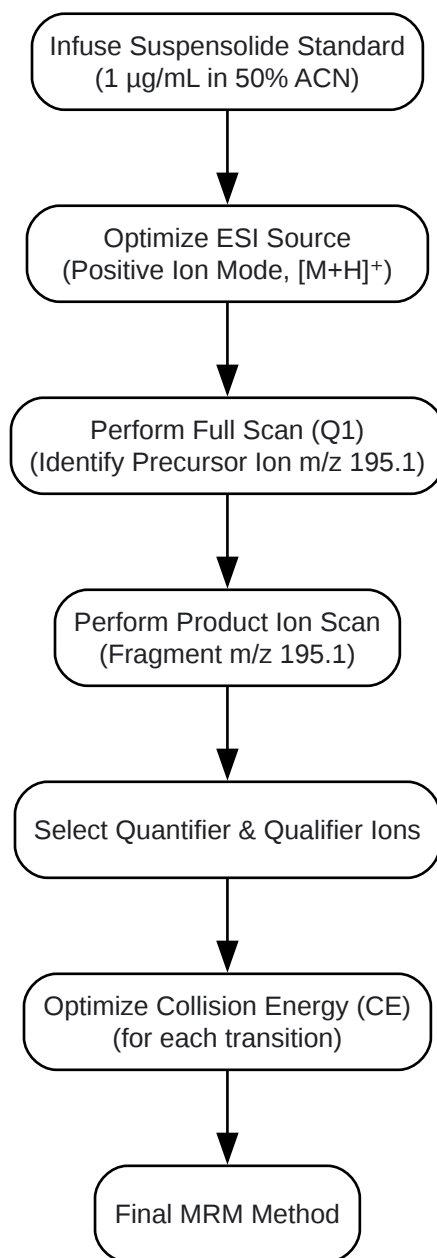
Infuse Suspensolide Standard
(1 µg/mL in 50% ACN)

Optimize ESI Source
(Positive Ion Mode, $[M+H]^+$)

Perform Full Scan (Q1)
(Identify Precursor Ion m/z 195.1)

Perform Product Ion Scan
(Fragment m/z 195.1)

Select Quantifier & Qualifier Ions

Optimize Collision Energy (CE)
(for each transition)

Final MRM Method